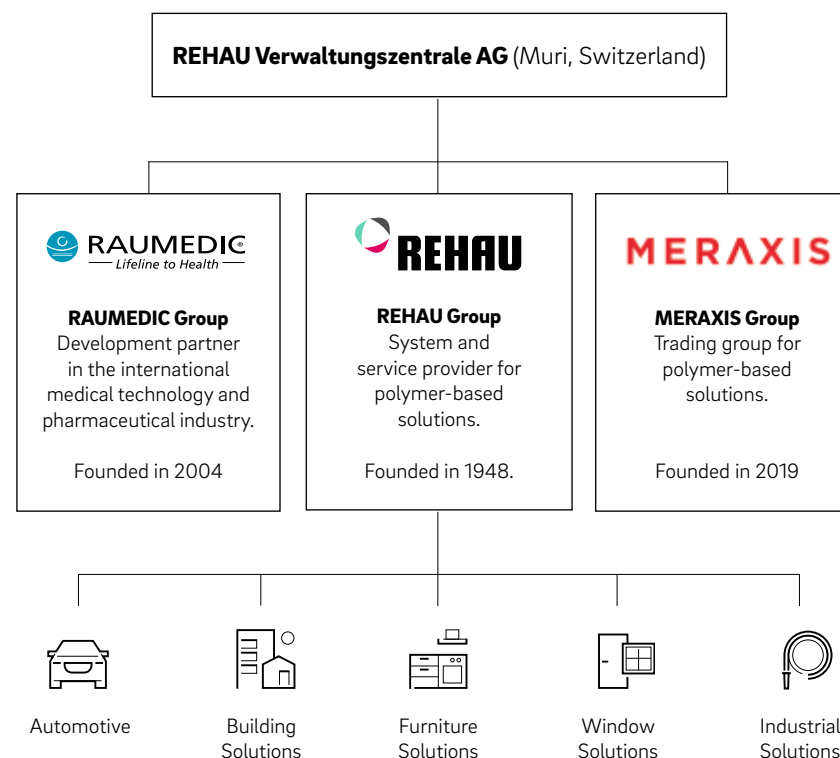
**REHAU Verwaltungszentrale AG** (Muri, Switzerland)

RAUMEDIC®
Lifeline to Health

**RAUMEDIC Group**
Development partner in the international medical technology and pharmaceutical industry.

Founded in 2004

REHAU

**REHAU Group**
System and service provider for polymer-based solutions.

Founded in 1948.

MERAXIS

**MERAXIS Group**
Trading group for polymer-based solutions.

Founded in 2019

Automotive

Building Solutions

Furniture Solutions

Window Solutions

Industrial Solutions